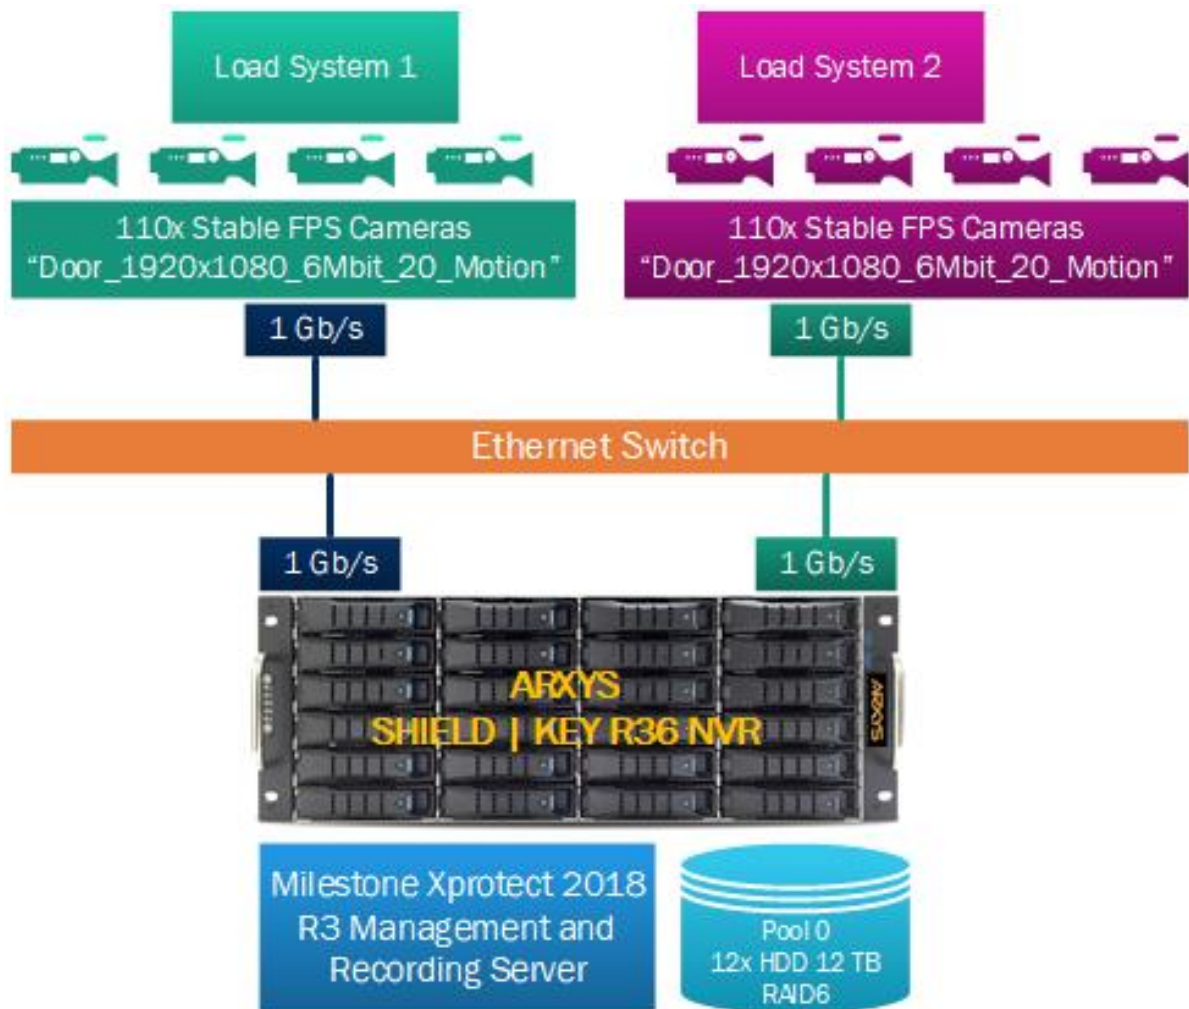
Load System 1

Load System 2

110x Stable FPS Cameras
“Door_1920x1080_6Mbit_20_Motion”

110x Stable FPS Cameras
“Door_1920x1080_6Mbit_20_Motion”

1 Gb/s

1 Gb/s

Ethernet Switch

1 Gb/s

1 Gb/s

ARXYS
SHIELD | KEY R36 NVR

ARXYS

Milestone Xprotect 2018 R3 Management and Recording Server

Pool 0
12x HDD 12 TB
RAID6